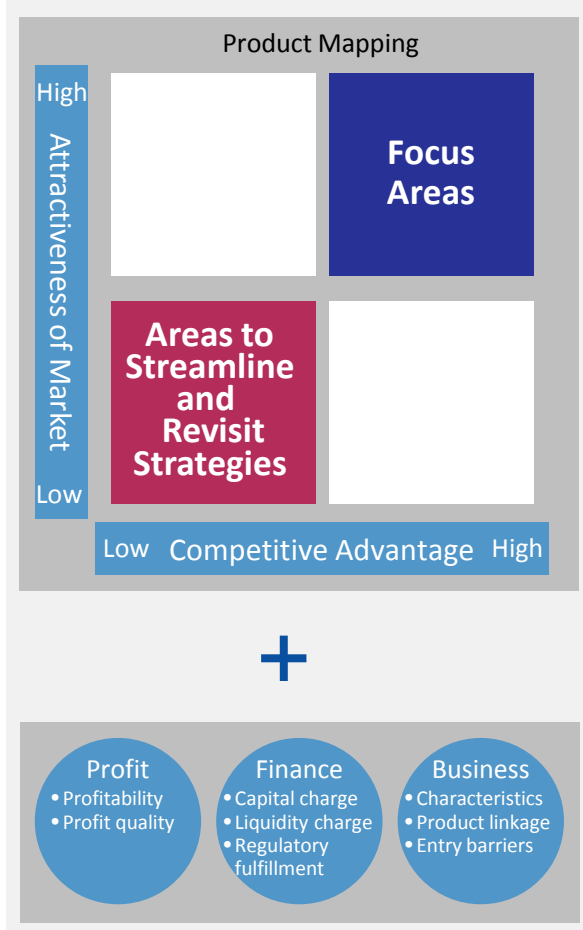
Product Mapping

High

Attractiveness of Market

Low

Focus Areas

Areas to Streamline and Revisit Strategies

Low Competitive Advantage High

+

Profit
• Profitability
• Profit quality

Finance
• Capital charge
• Liquidity charge
• Regulatory fulfillment

Business
• Characteristics
• Product linkage
• Entry barriers